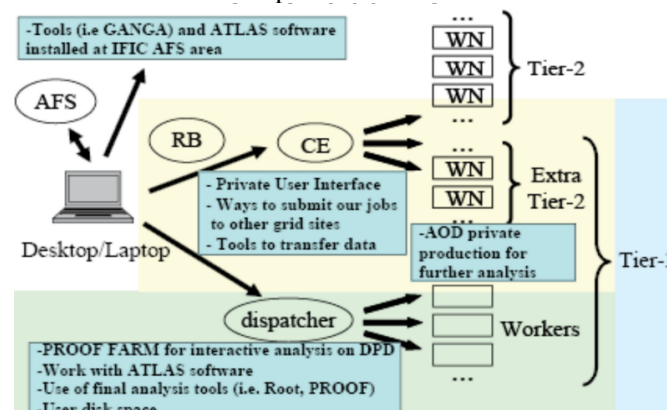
-Tools (i.e GANGA) and ATLAS software installed at IFIC AFS area

AFS

Desktop/Laptop

RB

CE

- Private User Interface
- Ways to submit our jobs to other grid sites
- Tools to transfer data

...
WN
WN
WN
...

Tier-2

WN
WN
...

Extra Tier-2

-AOD private production for further analysis

Tier-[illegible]

dispatcher

Workers

...

-PROOF FARM for interactive analysis on DPD
-Work with ATLAS software
-Use of final analysis tools (i.e. Root, PROOF)
-User disk space